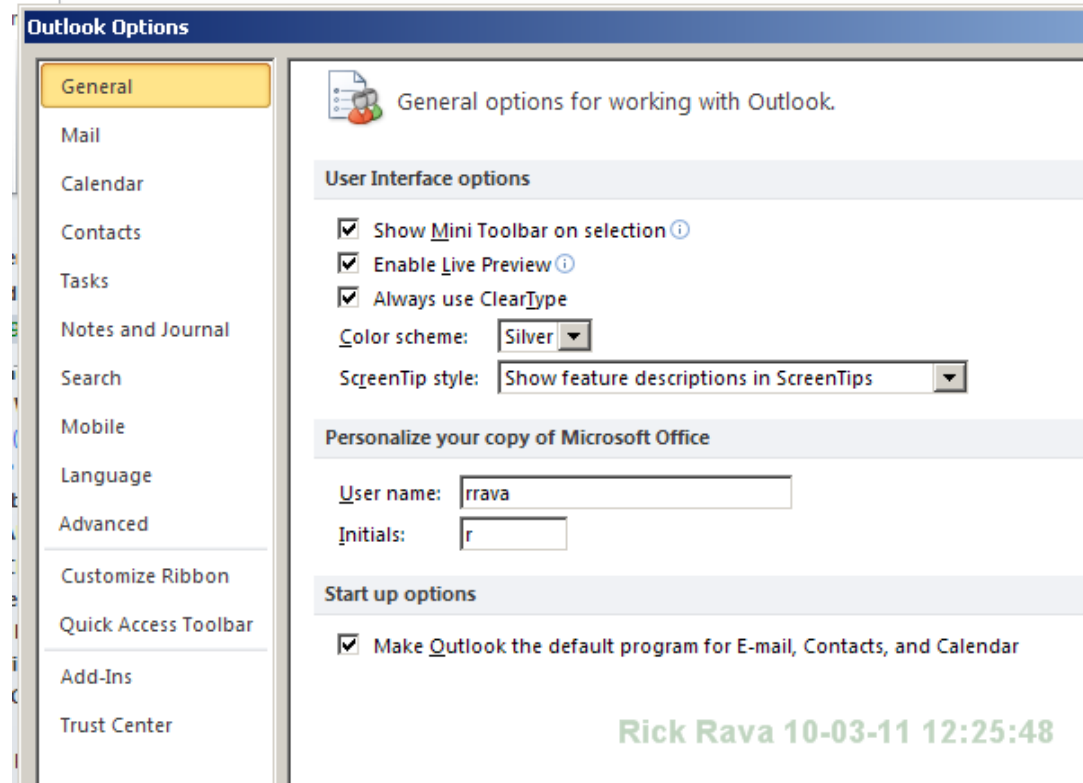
Outlook Options

General
Mail
Calendar
Contacts
Tasks
Notes and Journal
Search
Mobile
Language
Advanced
Customize Ribbon
Quick Access Toolbar
Add-Ins
Trust Center

General options for working with Outlook.

User Interface options

☑ Show Mini Toolbar on selection ⓘ
☑ Enable Live Preview ⓘ
☑ Always use ClearType

Color scheme: Silver
ScreenTip style: Show feature descriptions in ScreenTips

Personalize your copy of Microsoft Office

User name: rrava
Initials: r

Start up options

☑ Make Outlook the default program for E-mail, Contacts, and Calendar

Rick Rava 10-03-11 12:25:48